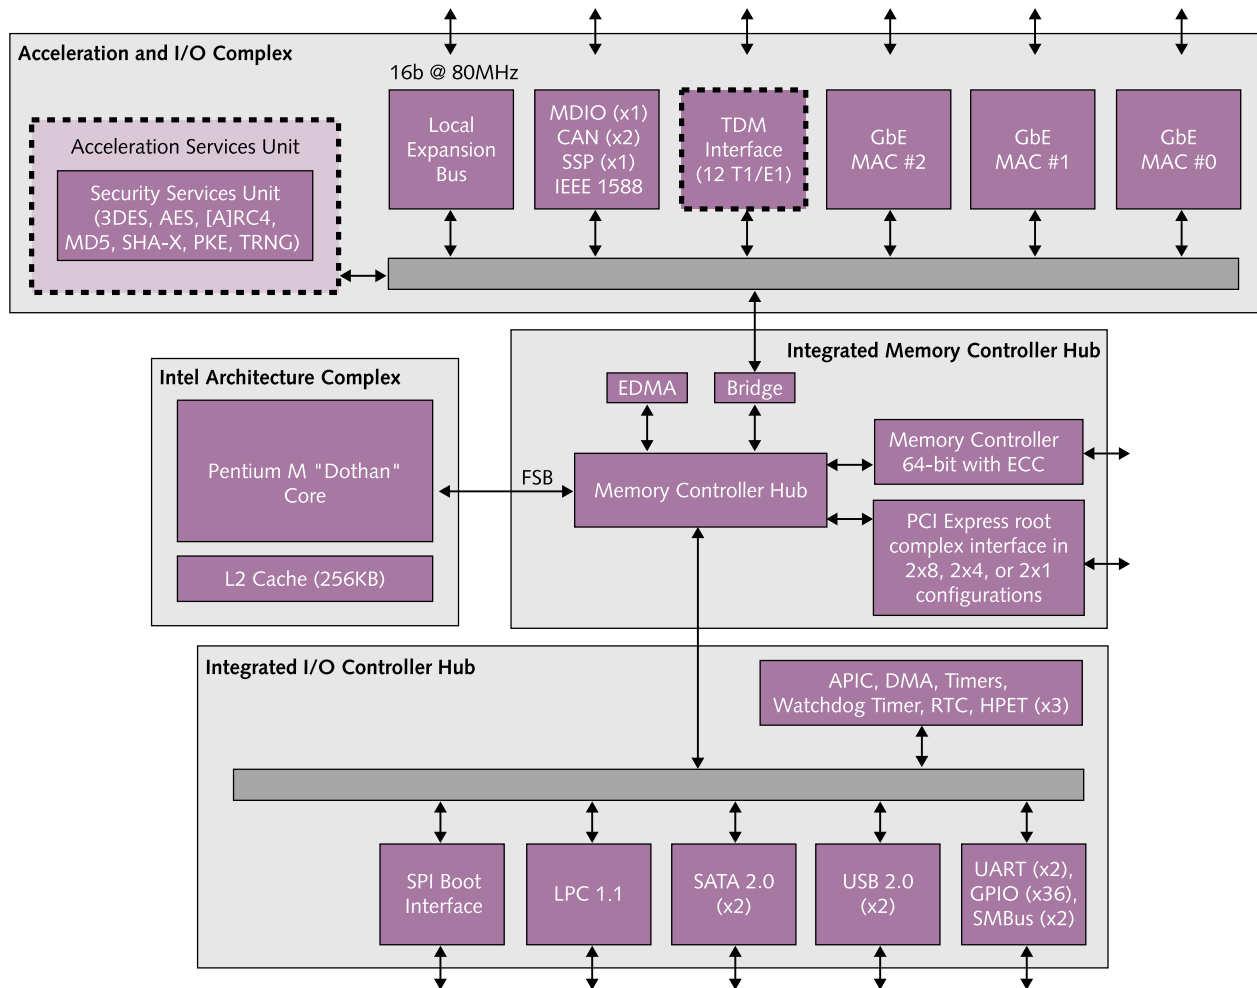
Acceleration and I/O Complex

16b @ 80MHz

Acceleration Services Unit

Security Services Unit (3DES, AES, [A]RC4, MD5, SHA-X, PKE, TRNG)

Local Expansion Bus

MDIO (x1) CAN (x2) SSP (x1) IEEE 1588

TDM Interface (12 T1/E1)

GbE MAC #2

GbE MAC #1

GbE MAC #0

Integrated Memory Controller Hub

Intel Architecture Complex

EDMA

Bridge

Pentium M "Dothan" Core

FSB

Memory Controller Hub

Memory Controller 64-bit with ECC

PCI Express root complex interface in 2x8, 2x4, or 2x1 configurations

L2 Cache (256KB)

Integrated I/O Controller Hub

APIC, DMA, Timers, Watchdog Timer, RTC, HPET (x3)

SPI Boot Interface

LPC 1.1

SATA 2.0 (x2)

USB 2.0 (x2)

UART (x2), GPIO (x36), SMBus (x2)